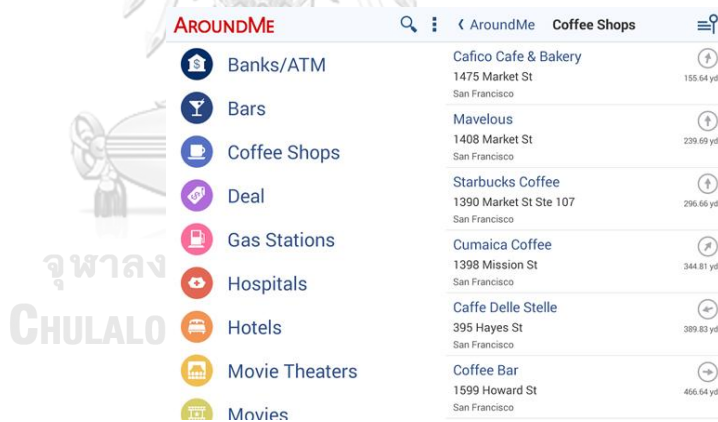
AroundMe

Banks/ATM
Bars
Coffee Shops
Deal
Gas Stations
Hospitals
Hotels
Movie Theaters
Movies

‹ AroundMe Coffee Shops

Cafico Cafe & Bakery
1475 Market St
San Francisco
155.64 yd

Mavelous
1408 Market St
San Francisco
239.69 yd

Starbucks Coffee
1390 Market St Ste 107
San Francisco
296.66 yd

Cumaica Coffee
1398 Mission St
San Francisco
344.81 yd

Caffe Delle Stelle
395 Hayes St
San Francisco
389.83 yd

Coffee Bar
1599 Howard St
San Francisco
466.64 yd

จุฬาลง
CHULALO